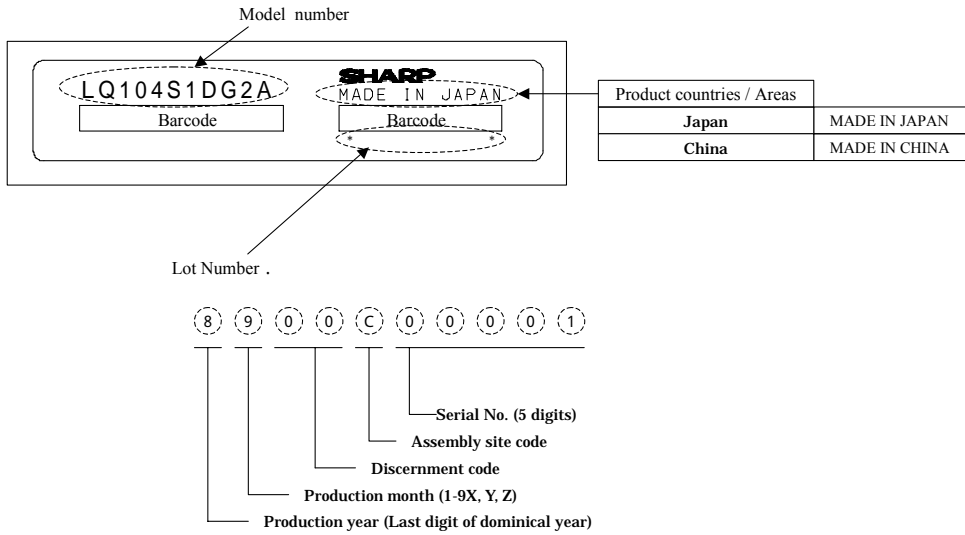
Model number

LQ104S1DG2A

SHARP
MADE IN JAPAN

Barcode

Barcode

\*

\*

| Product countries / Areas | |
|---|---|
| Japan | MADE IN JAPAN |
| China | MADE IN CHINA |

Lot Number .

8 9 0 0 C 0 0 0 0 1

Serial No. (5 digits)

Assembly site code

Discernment code

Production month (1-9X, Y, Z)

Production year (Last digit of dominical year)